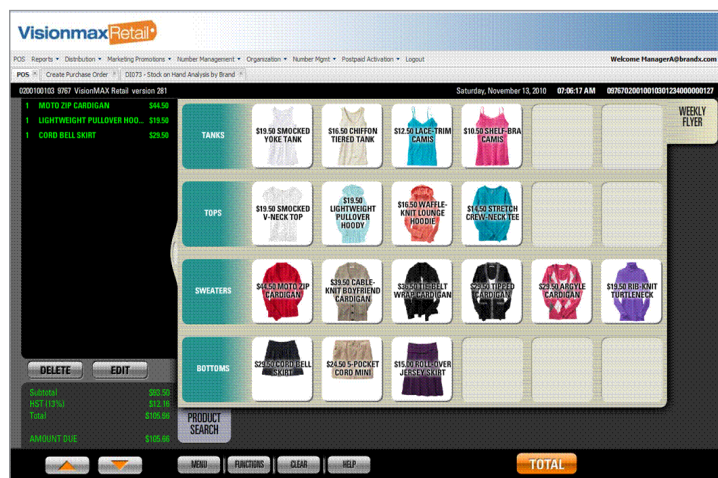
Visionmax Retail

POS Reports ▾ Distribution ▾ Marketing Promotions ▾ Number Management ▾ Organization ▾ Number Mgmt ▾ Postpaid Activation ▾ Logout

Welcome ManagerA@brandx.com

POS | Create Purchase Order | DI073 - Stock on Hand Analysis by Brand

0200100103 9767 VisionMAX Retail version 281

Saturday, November 13, 2010 07:06:17 AM 09767020010010301234000000127

| | | |
|---|---|---|
| 1 | MOTO ZIP CARDIGAN | $44.50 |
| 1 | LIGHTWEIGHT PULLOVER HOO... | $19.50 |
| 1 | CORD BELL SKIRT | $29.50 |

WEEKLY FLYER

TANKS
$19.50 SMOCKED YOKE TANK
$16.50 CHIFFON TIERED TANK
$12.50 LACE-TRIM CAMIS
$10.50 SHELF-BRA CAMIS

TOPS
$19.50 SMOCKED V-NECK TOP
$19.50 LIGHTWEIGHT PULLOVER HOODY
$16.50 WAFFLE-KNIT LOUNGE HOODIE
$14.50 STRETCH CREW-NECK TEE

SWEATERS
$44.50 MOTO ZIP CARDIGAN
$39.50 CABLE-KNIT BOYFRIEND CARDIGAN
$36.50 TIE-BELT WRAP CARDIGAN
$29.50 TIPPED CARDIGAN
$29.50 ARGYLE CARDIGAN
$19.50 RIB-KNIT TURTLENECK

BOTTOMS
$29.50 CORD BELL SKIRT
$24.50 5-POCKET CORD MINI
$15.00 ROLLOVER JERSEY SKIRT

DELETE EDIT

Subtotal $93.50
HST (13%) $12.16
Total $105.66

AMOUNT DUE $105.66

PRODUCT SEARCH

MENU FUNCTIONS CLEAR HELP

TOTAL